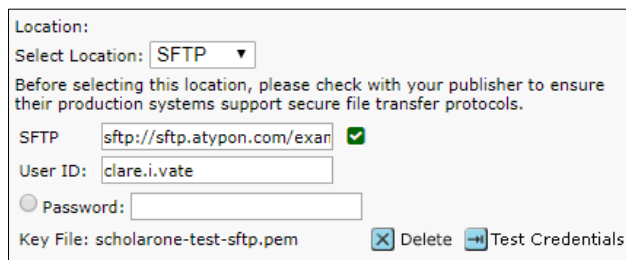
Location:

Select Location: SFTP ▼

Before selecting this location, please check with your publisher to ensure their production systems support secure file transfer protocols.

SFTP sftp://sftp.atypon.com/exan

User ID: clare.i.vate

Password:

Key File: scholarone-test-sftp.pem Delete Test Credentials